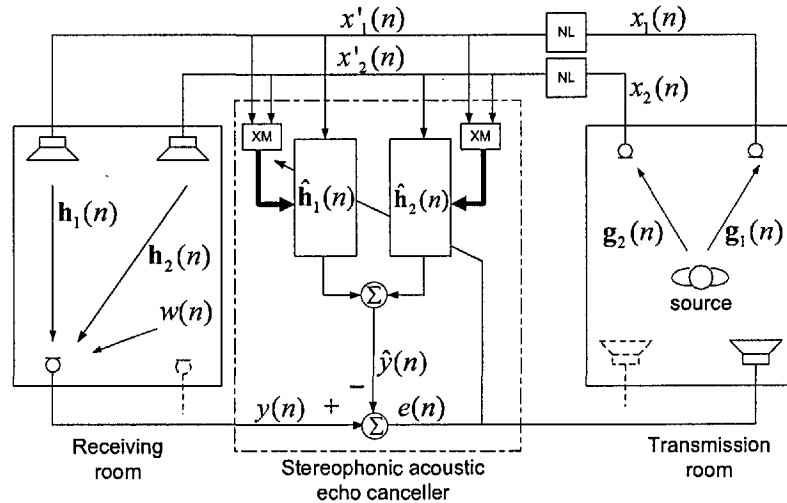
$x'_1(n)$
NL
$x_1(n)$
$x'_2(n)$
NL
$x_2(n)$
XM
XM
$\hat{\mathbf{h}}_1(n)$
$\hat{\mathbf{h}}_2(n)$
$\mathbf{h}_1(n)$
$\mathbf{h}_2(n)$
$w(n)$
$\Sigma$
$\hat{y}(n)$
–
$y(n)$
+
$\Sigma$
$e(n)$
$\mathbf{g}_2(n)$
$\mathbf{g}_1(n)$
source
Receiving room
Stereophonic acoustic echo canceller
Transmission room